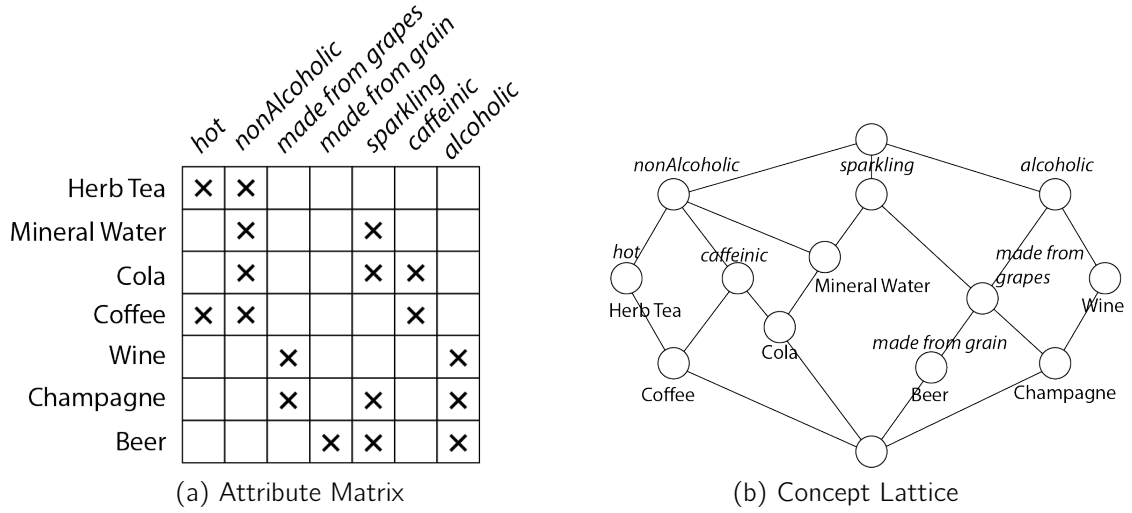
| | hot | nonAlcoholic | made from grapes | made from grain | sparkling | caffeinic | alcoholic |
|---|---|---|---|---|---|---|---|
| Herb Tea | × | × | | | | | |
| Mineral Water | | × | | | × | | |
| Cola | | × | | | × | × | |
| Coffee | × | × | | | | × | |
| Wine | | | × | | | | × |
| Champagne | | | × | | × | | × |
| Beer | | | | × | × | | × |

(a) Attribute Matrix

nonAlcoholic
sparkling
alcoholic
hot
caffeinic
Mineral Water
made from grapes
Herb Tea
Wine
Cola
made from grain
Coffee
Beer
Champagne

(b) Concept Lattice